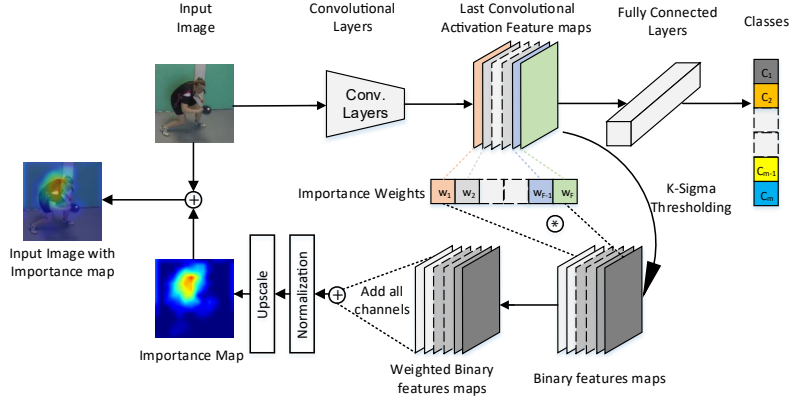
Input Image

Convolutional Layers

Last Convolutional Activation Feature maps

Fully Connected Layers

Classes

Conv. Layers

$C_1$
$C_2$
$C_{m-1}$
$C_m$

Importance Weights
$w_1$ $w_2$ $w_{F-1}$ $w_F$

K-Sigma Thresholding

Input Image with Importance map

Upscale

Normalization

Add all channels

Importance Map

Weighted Binary features maps

Binary features maps